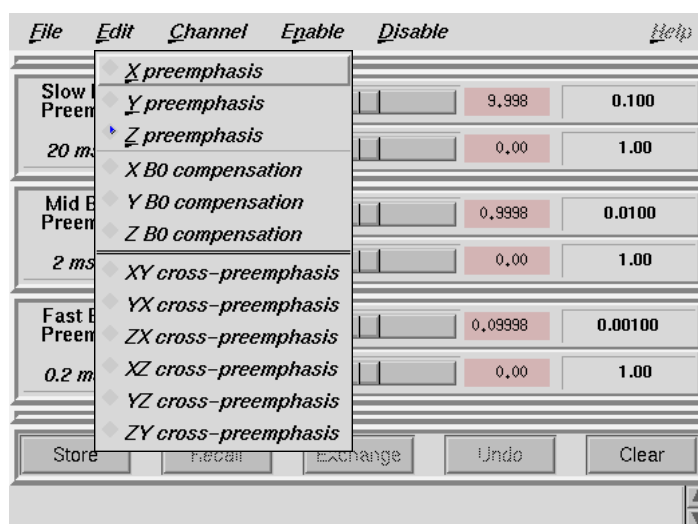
File Edit Channel Enable Disable Help

X preemphasis
Y preemphasis
Z preemphasis
X B0 compensation
Y B0 compensation
Z B0 compensation
XY cross-preemphasis
YX cross-preemphasis
ZX cross-preemphasis
XZ cross-preemphasis
YZ cross-preemphasis
ZY cross-preemphasis

Slow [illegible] Preem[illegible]
20 m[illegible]
9.998 | 0.100
0.00 | 1.00

Mid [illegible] Preem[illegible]
2 ms
0.9998 | 0.0100
0.00 | 1.00

Fast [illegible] Preem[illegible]
0.2 m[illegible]
0.09998 | 0.00100
0.00 | 1.00

Store Recall Exchange Undo Clear